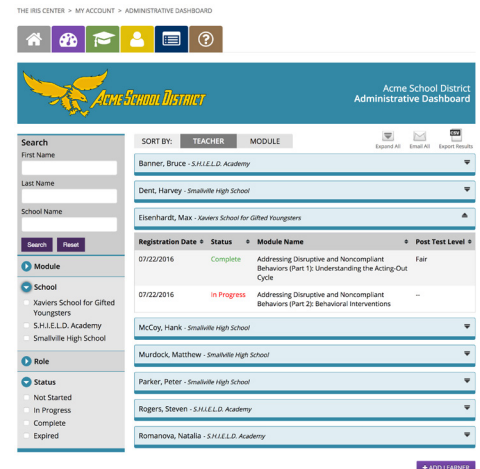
THE IRIS CENTER > MY ACCOUNT > ADMINISTRATIVE DASHBOARD

ACME SCHOOL DISTRICT

Acme School District
Administrative Dashboard

Search
First Name
Last Name
School Name
Search Reset

Module

School
Xaviers School for Gifted Youngsters
S.H.I.E.L.D. Academy
Smallville High School

Role

Status
Not Started
In Progress
Complete
Expired

SORT BY: TEACHER MODULE

Expand All Email All Export Results

Banner, Bruce - S.H.I.E.L.D. Academy

Dent, Harvey - Smallville High School

Eisenhardt, Max - Xaviers School for Gifted Youngsters

| Registration Date | Status | Module Name | Post Test Level |
|---|---|---|---|
| 07/22/2016 | Complete | Addressing Disruptive and Noncompliant Behaviors (Part 1): Understanding the Acting-Out Cycle | Fair |
| 07/22/2016 | In Progress | Addressing Disruptive and Noncompliant Behaviors (Part 2): Behavioral Interventions | -- |

McCoy, Hank - Smallville High School

Murdock, Matthew - Smallville High School

Parker, Peter - Smallville High School

Rogers, Steven - S.H.I.E.L.D. Academy

Romanova, Natalia - S.H.I.E.L.D. Academy

+ ADD LEARNER